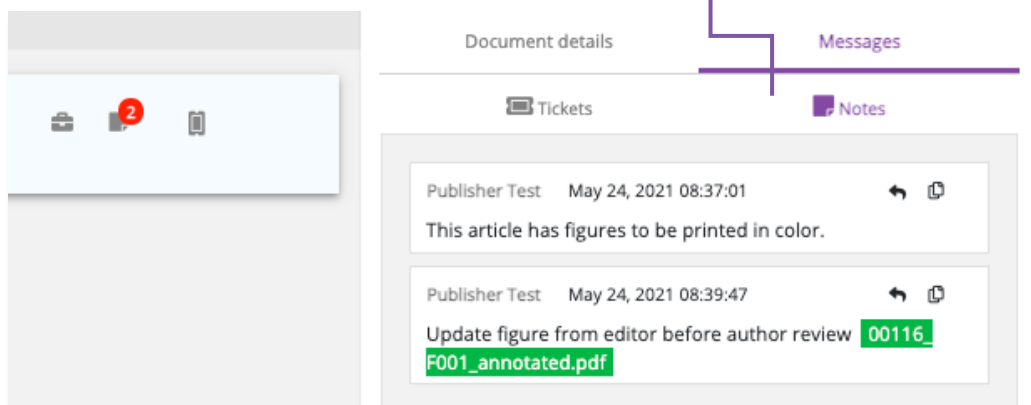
2

Document details

Messages

Tickets

Notes

Publisher Test May 24, 2021 08:37:01

This article has figures to be printed in color.

Publisher Test May 24, 2021 08:39:47

Update figure from editor before author review 00116_F001_annotated.pdf